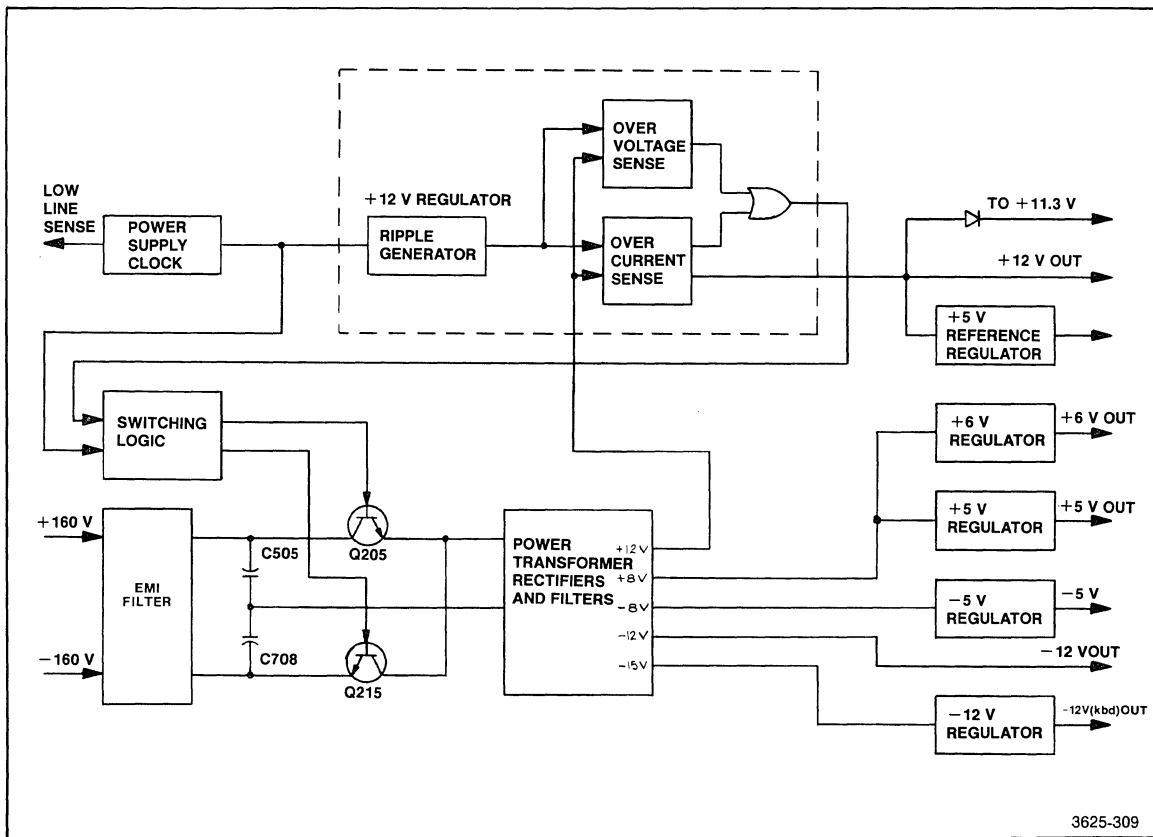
LOW LINE SENSE

POWER SUPPLY CLOCK

+12 V REGULATOR

RIPPLE GENERATOR

OVER VOLTAGE SENSE

OVER CURRENT SENSE

TO +11.3 V

+12 V OUT

+5 V REFERENCE REGULATOR

SWITCHING LOGIC

+6 V REGULATOR

+6 V OUT

+5 V REGULATOR

+5 V OUT

+160 V

EMI FILTER

C505

Q205

POWER TRANSFORMER RECTIFIERS AND FILTERS

+12 V

+8 V

-8 V

-12 V

-15 V

-5 V REGULATOR

-5 V

C708

−160 V

Q215

−12 VOUT

−12 V REGULATOR

-12V(kbd)OUT

3625-309